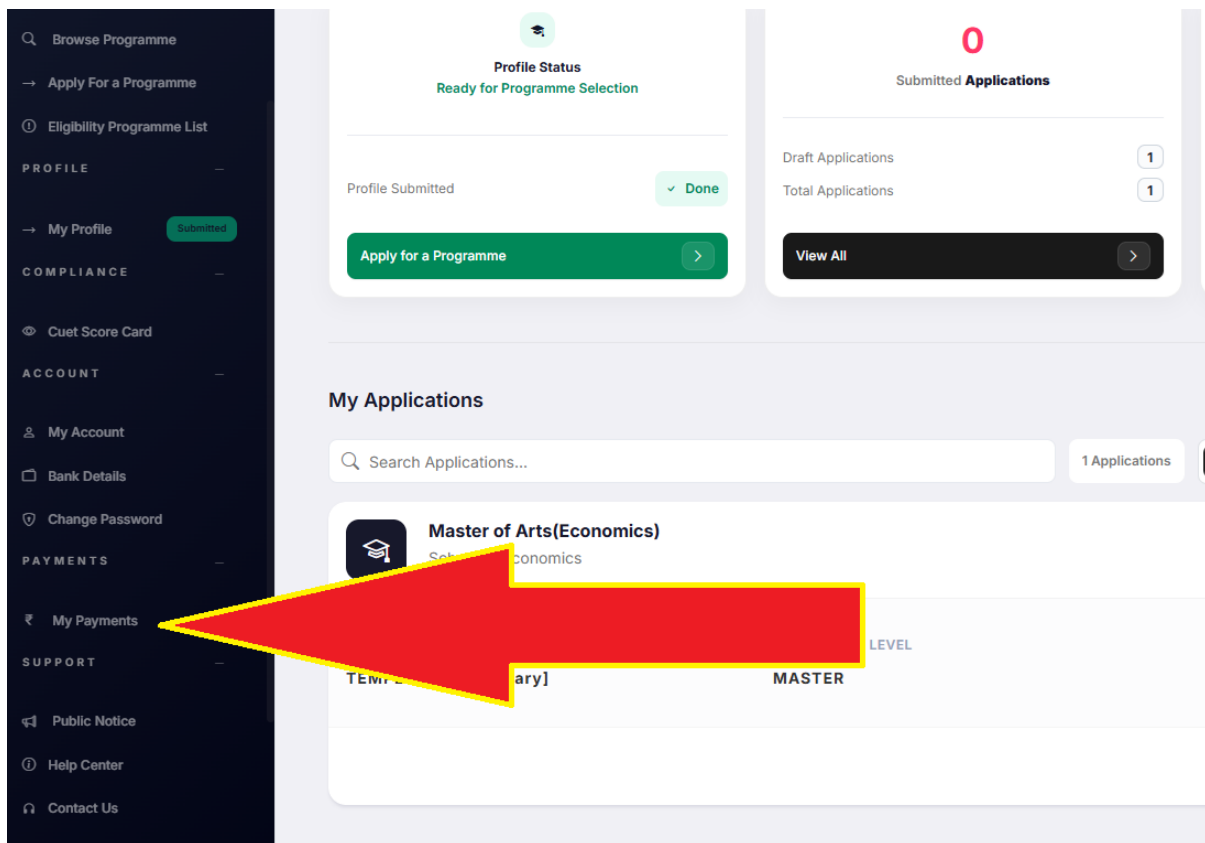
Browse Programme
→ Apply For a Programme
Eligibility Programme List
PROFILE
→ My Profile Submitted
COMPLIANCE
Cuet Score Card
ACCOUNT
My Account
Bank Details
Change Password
PAYMENTS
₹ My Payments
SUPPORT
Public Notice
Help Center
Contact Us

Profile Status
Ready for Programme Selection
Profile Submitted ✓ Done
Apply for a Programme

0
Submitted Applications
Draft Applications 1
Total Applications 1
View All

My Applications
Search Applications...
1 Applications

Master of Arts(Economics)
Sch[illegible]conomics
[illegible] LEVEL
TEM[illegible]ary]
MASTER